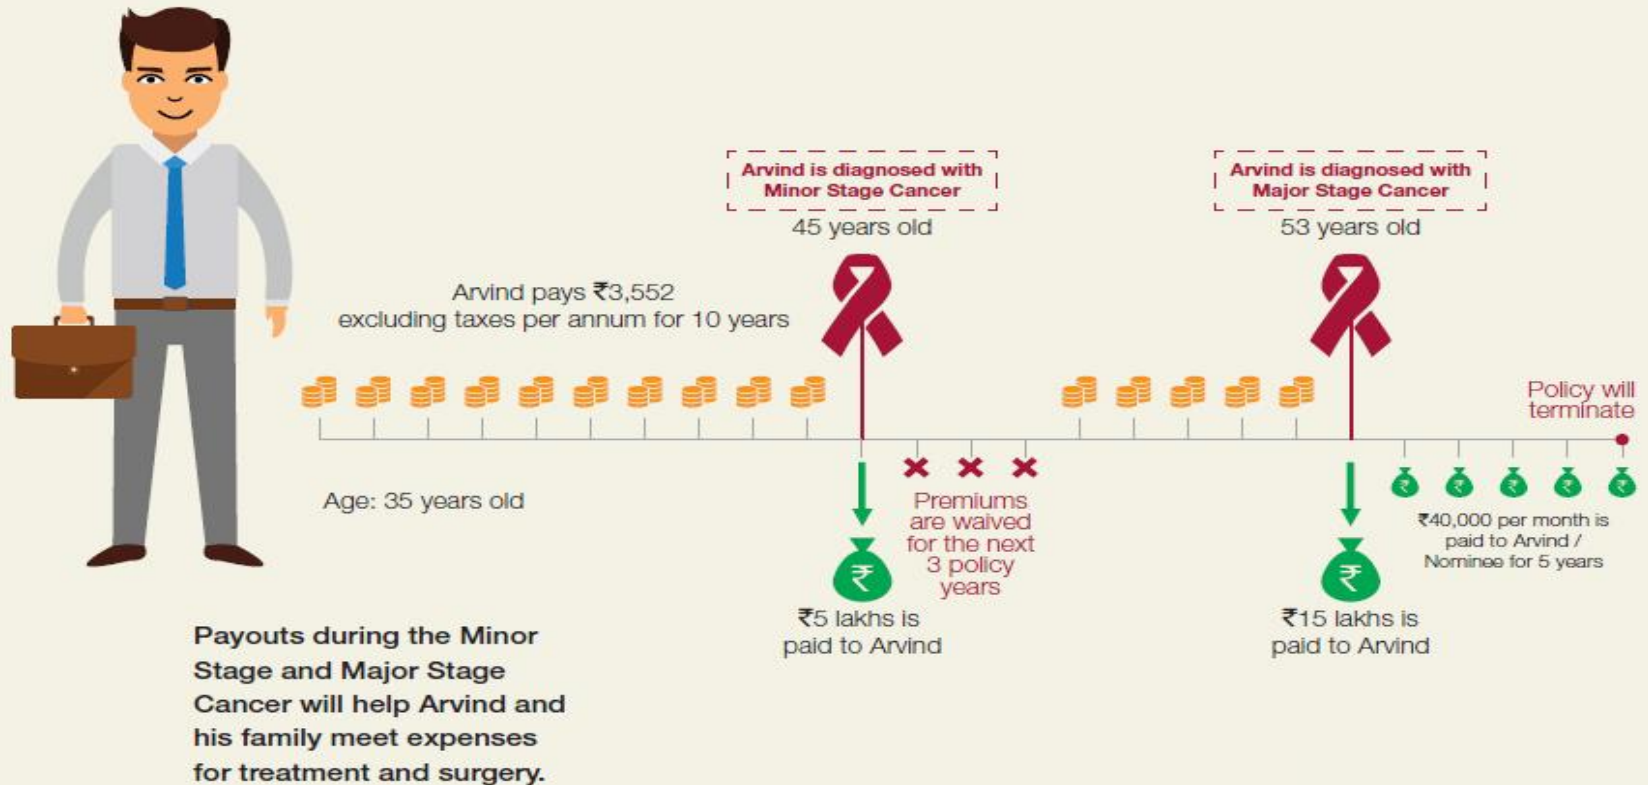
Arvind is diagnosed with Minor Stage Cancer

45 years old

Arvind is diagnosed with Major Stage Cancer

53 years old

Arvind pays ₹3,552 excluding taxes per annum for 10 years

Policy will terminate

Age: 35 years old

Premiums are waived for the next 3 policy years

₹5 lakhs is paid to Arvind

₹15 lakhs is paid to Arvind

₹40,000 per month is paid to Arvind / Nominee for 5 years

Payouts during the Minor Stage and Major Stage Cancer will help Arvind and his family meet expenses for treatment and surgery.